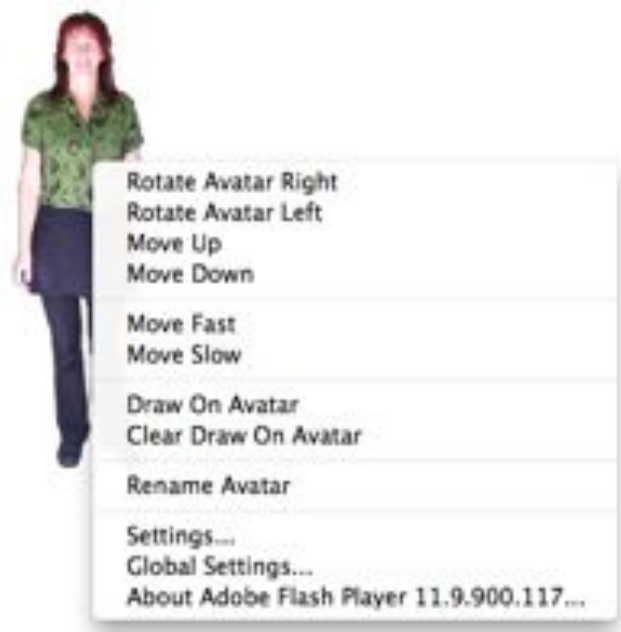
Rotate Avatar Right
Rotate Avatar Left
Move Up
Move Down

Move Fast
Move Slow

Draw On Avatar
Clear Draw On Avatar

Rename Avatar

Settings...
Global Settings...
About Adobe Flash Player 11.9.900.117...